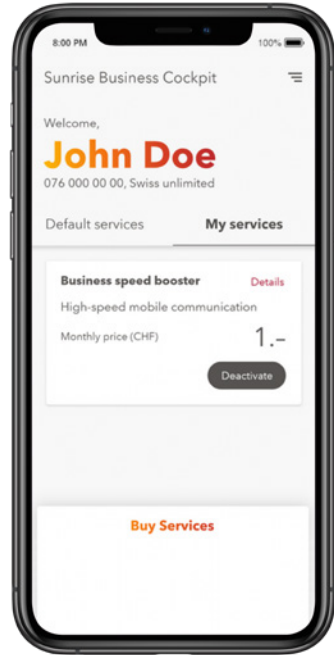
8:00 PM
100%

Sunrise Business Cockpit

Welcome,
John Doe
076 000 00 00, Swiss unlimited

Default services
My services

Business speed booster
Details
High-speed mobile communication
Monthly price (CHF)
1.-
Deactivate

Buy Services